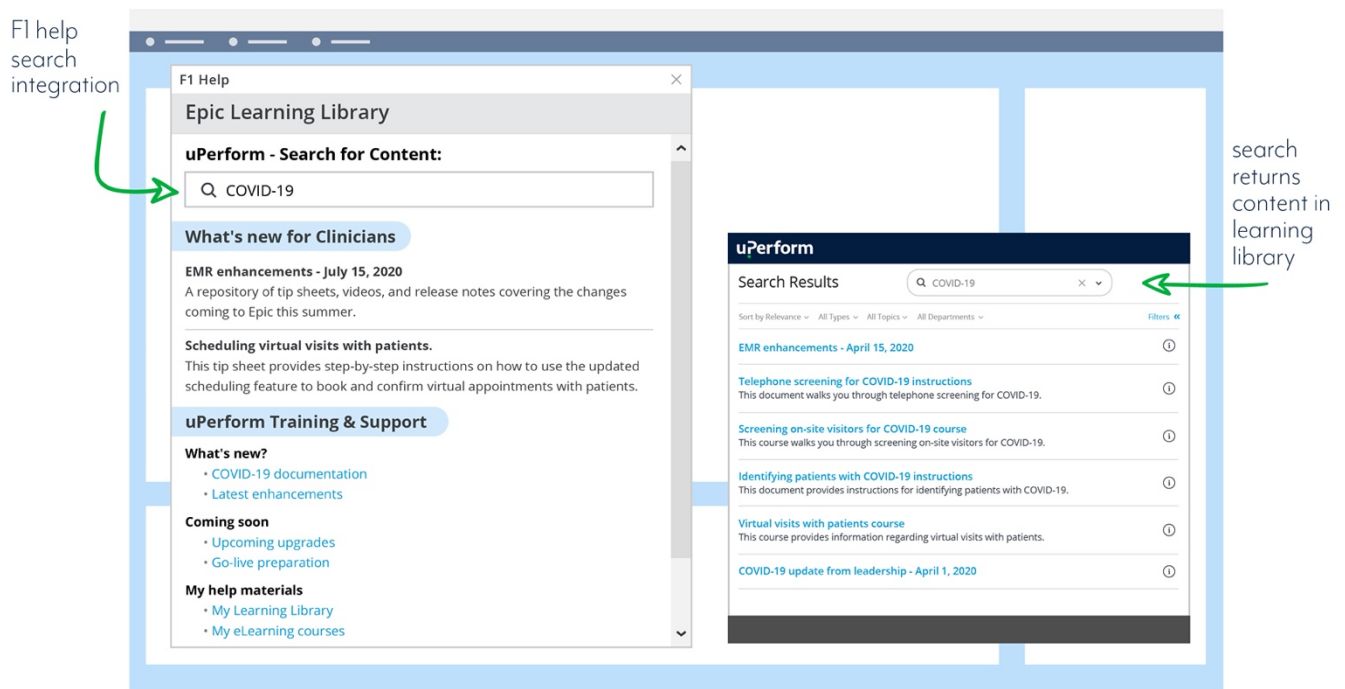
F1 help search integration

F1 Help

Epic Learning Library

uPerform - Search for Content:

COVID-19

What's new for Clinicians

EMR enhancements - July 15, 2020
A repository of tip sheets, videos, and release notes covering the changes coming to Epic this summer.

Scheduling virtual visits with patients.
This tip sheet provides step-by-step instructions on how to use the updated scheduling feature to book and confirm virtual appointments with patients.

uPerform Training & Support

What's new?
• COVID-19 documentation
• Latest enhancements

Coming soon
• Upcoming upgrades
• Go-live preparation

My help materials
• My Learning Library
• My eLearning courses

search returns content in learning library

uPerform

Search Results

COVID-19

Sort by Relevance All Types All Topics All Departments

Filters

EMR enhancements - April 15, 2020

Telephone screening for COVID-19 instructions
This document walks you through telephone screening for COVID-19.

Screening on-site visitors for COVID-19 course
This course walks you through screening on-site visitors for COVID-19.

Identifying patients with COVID-19 instructions
This document provides instructions for identifying patients with COVID-19.

Virtual visits with patients course
This course provides information regarding virtual visits with patients.

COVID-19 update from leadership - April 1, 2020